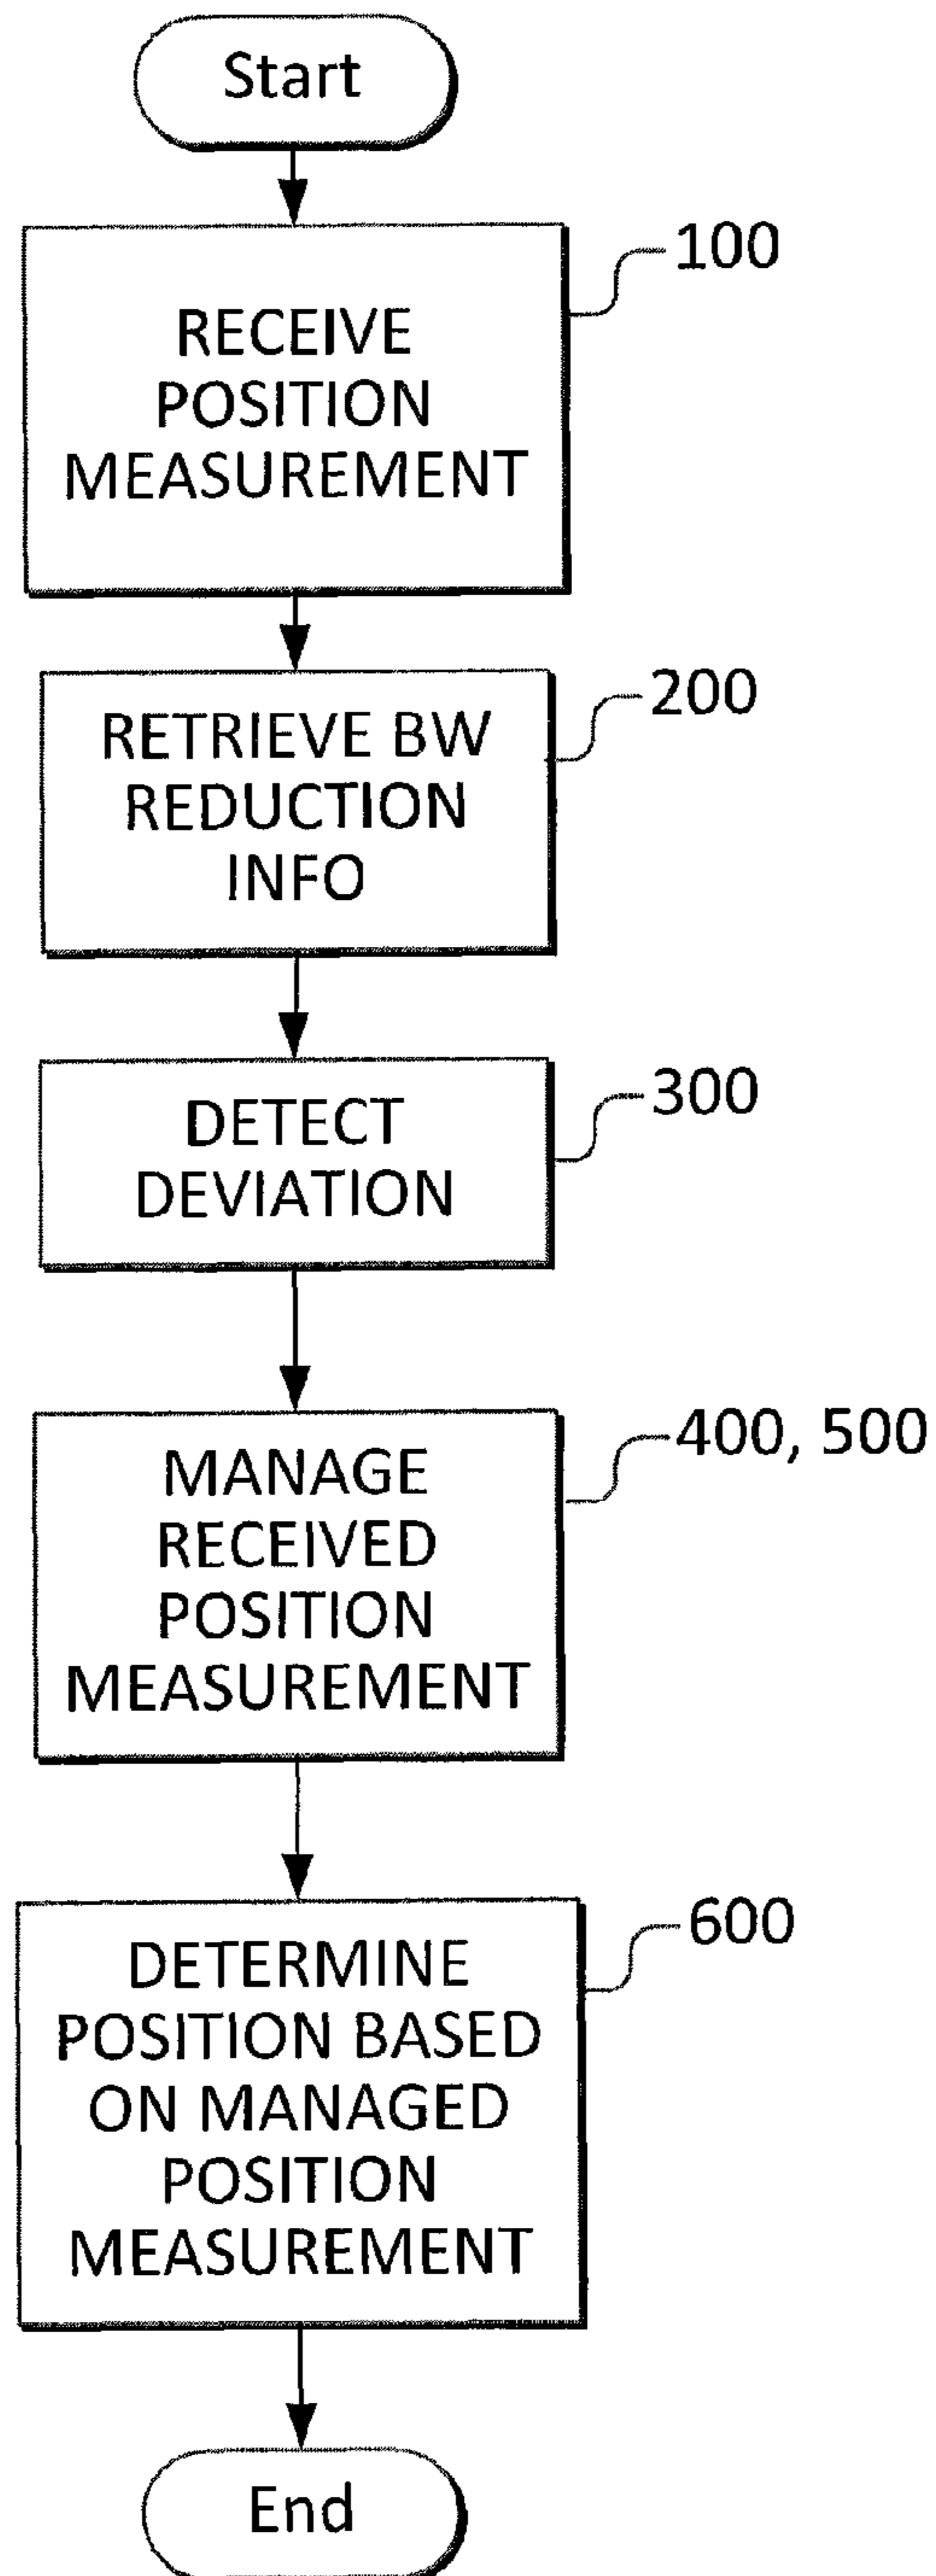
Start

RECEIVE POSITION MEASUREMENT

100

RETRIEVE BW REDUCTION INFO

200

DETECT DEVIATION

300

MANAGE RECEIVED POSITION MEASUREMENT

400, 500

DETERMINE POSITION BASED ON MANAGED POSITION MEASUREMENT

600

End